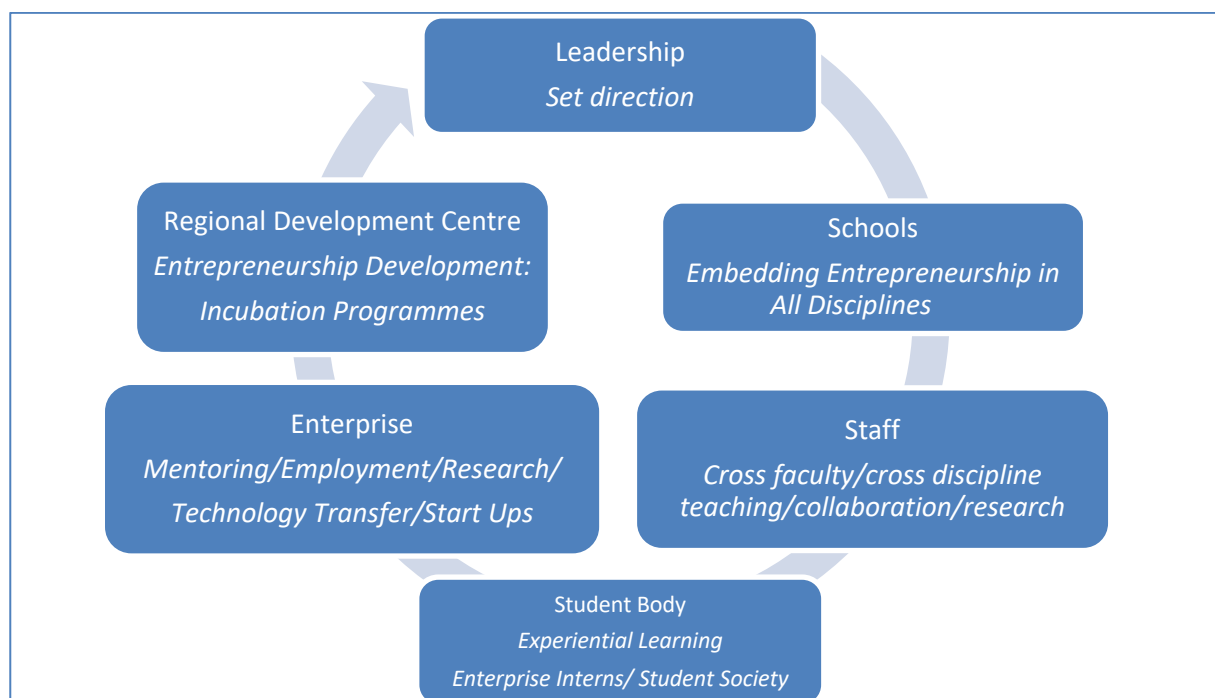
Leadership
Set direction

Schools
Embedding Entrepreneurship in All Disciplines

Staff
Cross faculty/cross discipline teaching/collaboration/research

Student Body
Experiential Learning
Enterprise Interns/ Student Society

Enterprise
Mentoring/Employment/Research/ Technology Transfer/Start Ups

Regional Development Centre
Entrepreneurship Development: Incubation Programmes